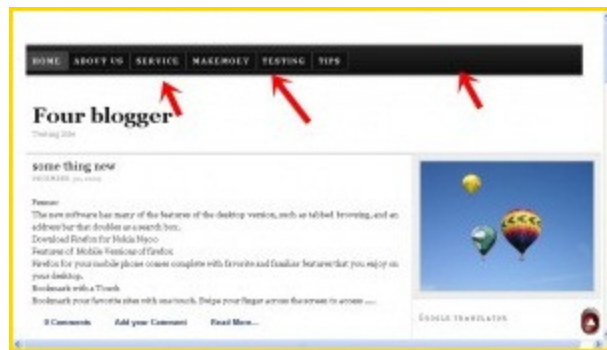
HOME ABOUT US SERVICE MAKEMOEY TESTING TIPS

Four blogger
Testing Site

some thing new
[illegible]

Feature
The new software has many of the features of the desktop version, such as tabbed browsing, and an address bar that doubles as a search box.
Download Firefox for Nokia Maemo
Features of Mobile Versions of Firefox
Firefox for your mobile phone comes complete with favorite and familiar features that you enjoy on your desktop.
Bookmark with a Touch
Bookmark your favorite sites with one touch. Swipe your finger across the screen to access ....

0 Comments Add your Comment Read More...

Google Translator